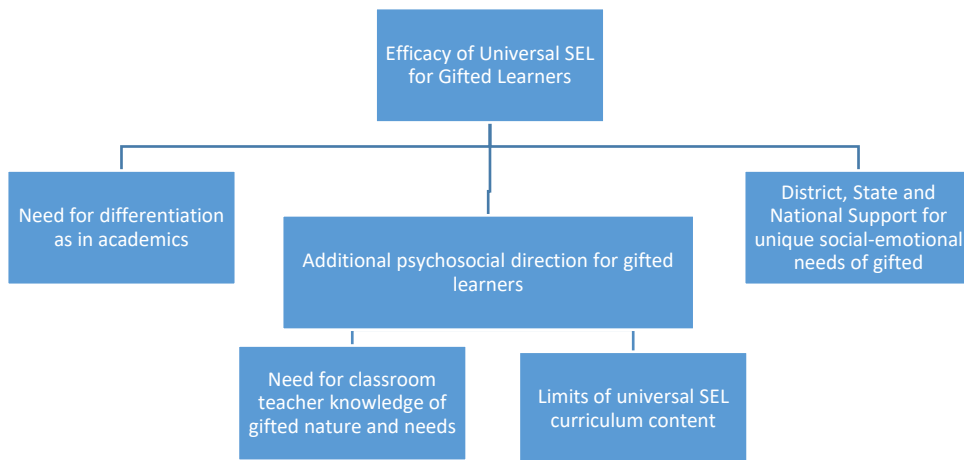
Efficacy of Universal SEL for Gifted Learners

Need for differentiation as in academics

Additional psychosocial direction for gifted learners

District, State and National Support for unique social-emotional needs of gifted

Need for classroom teacher knowledge of gifted nature and needs

Limits of universal SEL curriculum content